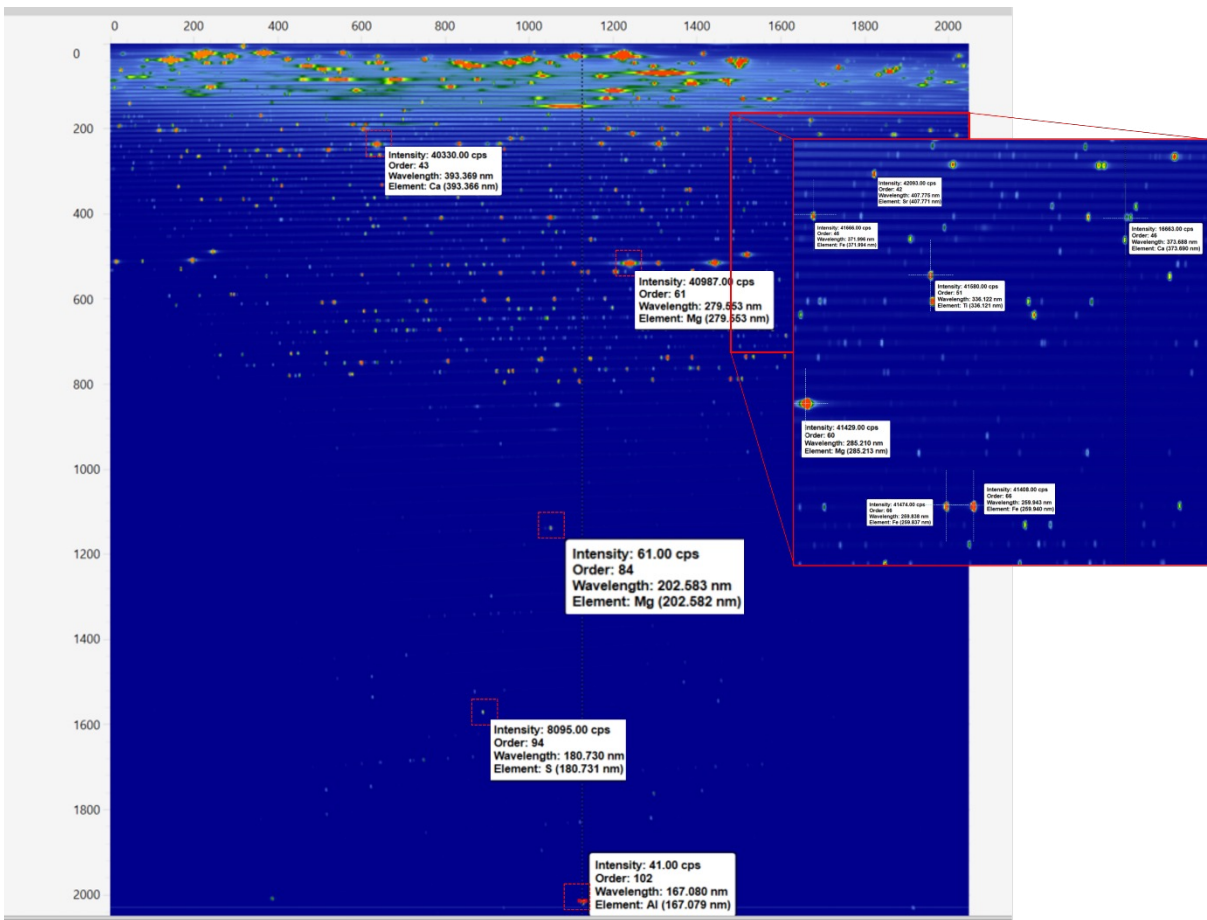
0 200 400 600 800 1000 1200 1400 1600 1800 2000

0
200
400
600
800
1000
1200
1400
1600
1800
2000

Intensity: 40330.00 cps
Order: 43
Wavelength: 393.369 nm
Element: Ca (393.366 nm)

Intensity: 40987.00 cps
Order: 61
Wavelength: 279.553 nm
Element: Mg (279.553 nm)

Intensity: 42093.00 cps
Order: 42
Wavelength: 407.775 nm
Element: Sr (407.771 nm)

Intensity: 41666.00 cps
Order: 46
Wavelength: 371.996 nm
Element: Fe (371.994 nm)

Intensity: 16663.00 cps
Order: 46
Wavelength: 373.688 nm
Element: Ca (373.690 nm)

Intensity: 41580.00 cps
Order: 51
Wavelength: 336.122 nm
Element: Ti (336.121 nm)

Intensity: 41429.00 cps
Order: 60
Wavelength: 285.210 nm
Element: Mg (285.213 nm)

Intensity: 41474.00 cps
Order: 66
Wavelength: 259.838 nm
Element: Fe (259.837 nm)

Intensity: 41408.00 cps
Order: 66
Wavelength: 259.943 nm
Element: Fe (259.940 nm)

Intensity: 61.00 cps
Order: 84
Wavelength: 202.583 nm
Element: Mg (202.582 nm)

Intensity: 8095.00 cps
Order: 94
Wavelength: 180.730 nm
Element: S (180.731 nm)

Intensity: 41.00 cps
Order: 102
Wavelength: 167.080 nm
Element: Al (167.079 nm)